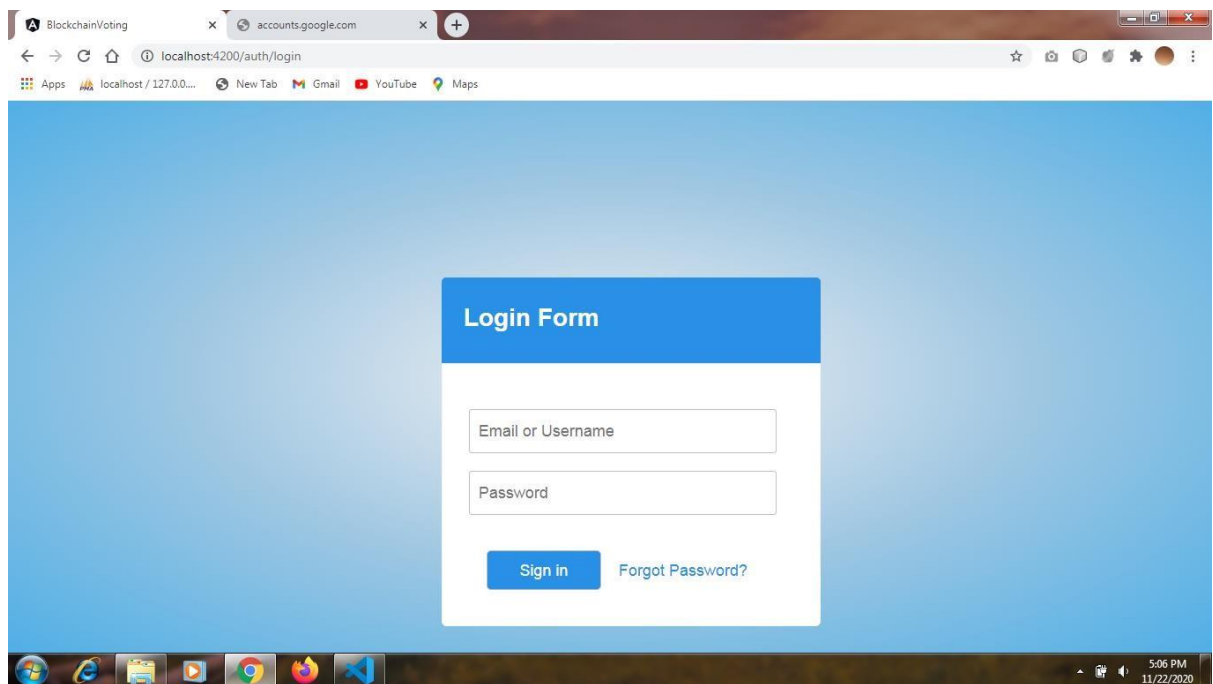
BlockchainVoting
accounts.google.com
localhost:4200/auth/login
Apps localhost / 127.0.0.... New Tab Gmail YouTube Maps

Login Form

Email or Username

Password

Sign in Forgot Password?

5:06 PM
11/22/2020